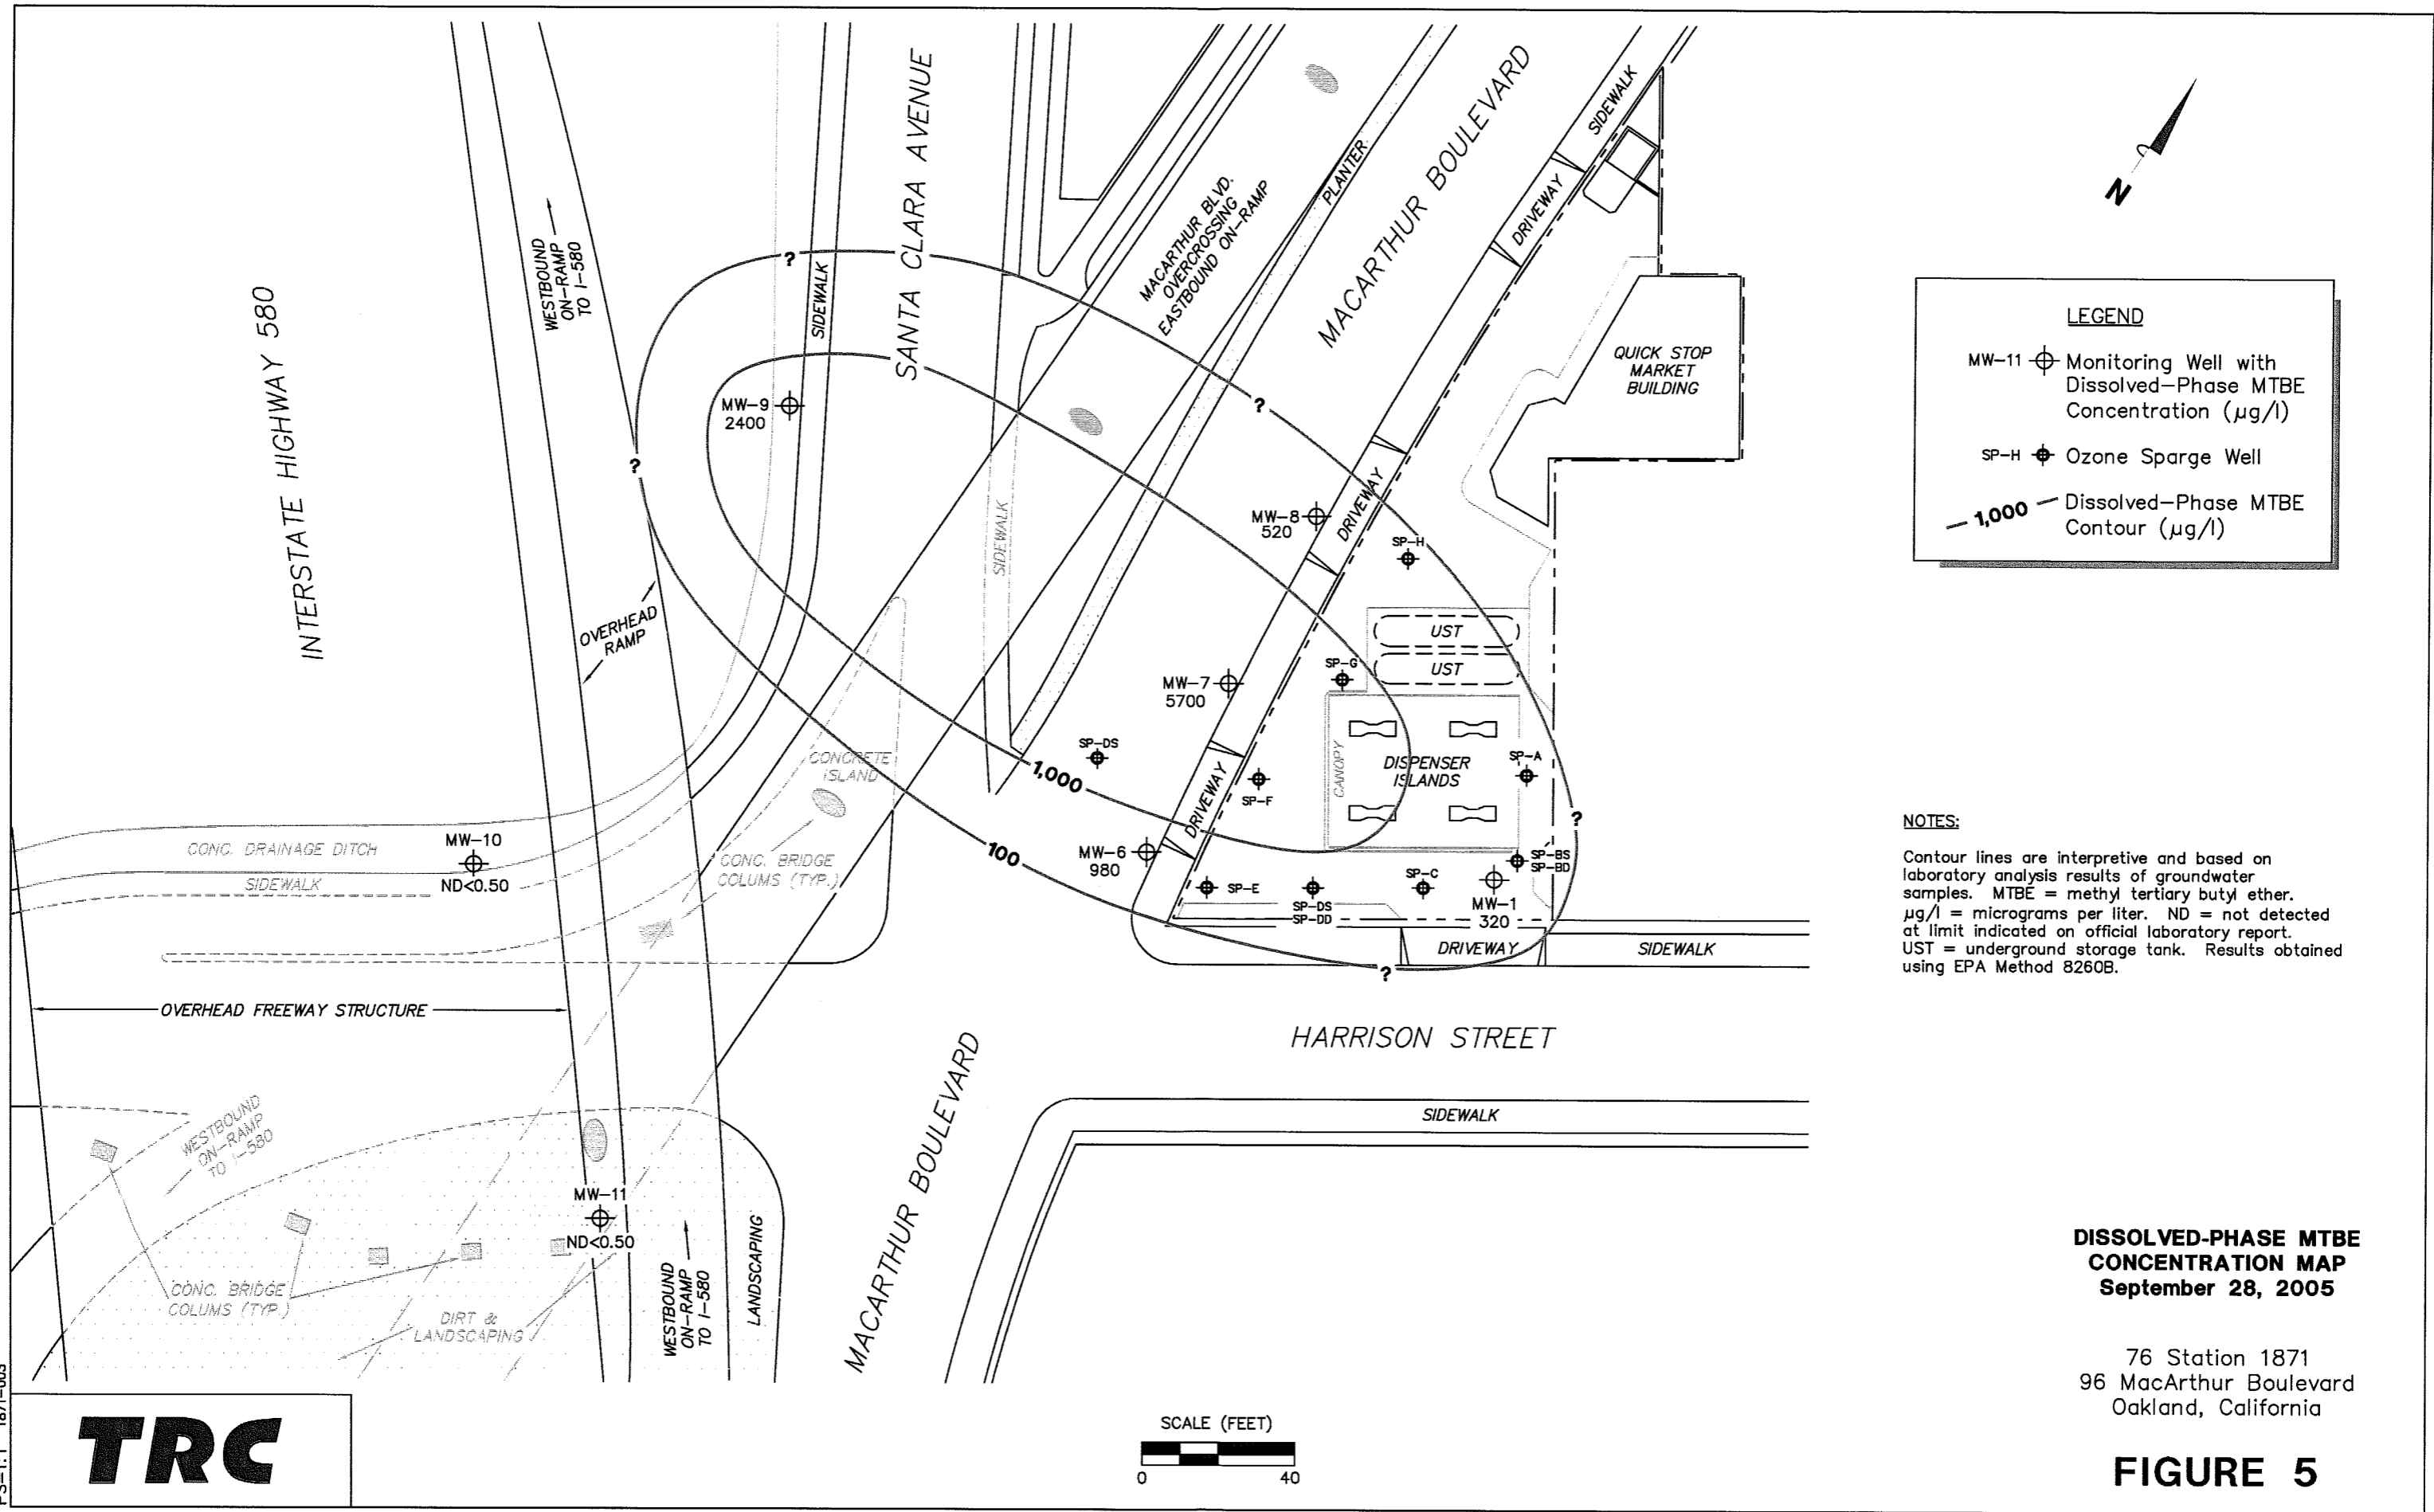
INTERSTATE HIGHWAY 580

WESTBOUND ON-RAMP TO I-580

SIDEWALK

SANTA CLARA AVENUE

MACARTHUR BLVD. OVERCROSSING EASTBOUND ON-RAMP

PLANTER

MACARTHUR BOULEVARD

SIDEWALK

DRIVEWAY

QUICK STOP MARKET BUILDING

?

MW-9 2400

?

?

OVERHEAD RAMP

SIDEWALK

MW-8 520

DRIVEWAY

SP-H

UST

UST

SP-G

MW-7 5700

CANOPY

DISPENSER ISLANDS

SP-A

SP-DS

1,000

SP-F

CONCRETE ISLAND

DRIVEWAY

?

MW-6 980

100

SP-BS
SP-BD

CONC. DRAINAGE DITCH

MW-10

SIDEWALK

ND<0.50

CONC. BRIDGE COLUMS (TYP.)

SP-E

SP-DS
SP-DD

SP-C

MW-1 320

DRIVEWAY

SIDEWALK

?

OVERHEAD FREEWAY STRUCTURE

HARRISON STREET

MACARTHUR BOULEVARD

SIDEWALK

WESTBOUND ON-RAMP TO I-580

MW-11

ND<0.50

CONC. BRIDGE COLUMS (TYP.)

DIRT & LANDSCAPING

WESTBOUND ON-RAMP TO I-580

LANDSCAPING

N

LEGEND

MW-11 Monitoring Well with Dissolved-Phase MTBE Concentration ($\mu g/l$)

SP-H Ozone Sparge Well

1,000 Dissolved-Phase MTBE Contour ($\mu g/l$)

NOTES:

Contour lines are interpretive and based on laboratory analysis results of groundwater samples. MTBE = methyl tertiary butyl ether. $\mu g/l$ = micrograms per liter. ND = not detected at limit indicated on official laboratory report. UST = underground storage tank. Results obtained using EPA Method 8260B.

DISSOLVED-PHASE MTBE CONCENTRATION MAP
September 28, 2005

76 Station 1871
96 MacArthur Boulevard
Oakland, California

FIGURE 5

SCALE (FEET)
0 40

TRC

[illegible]